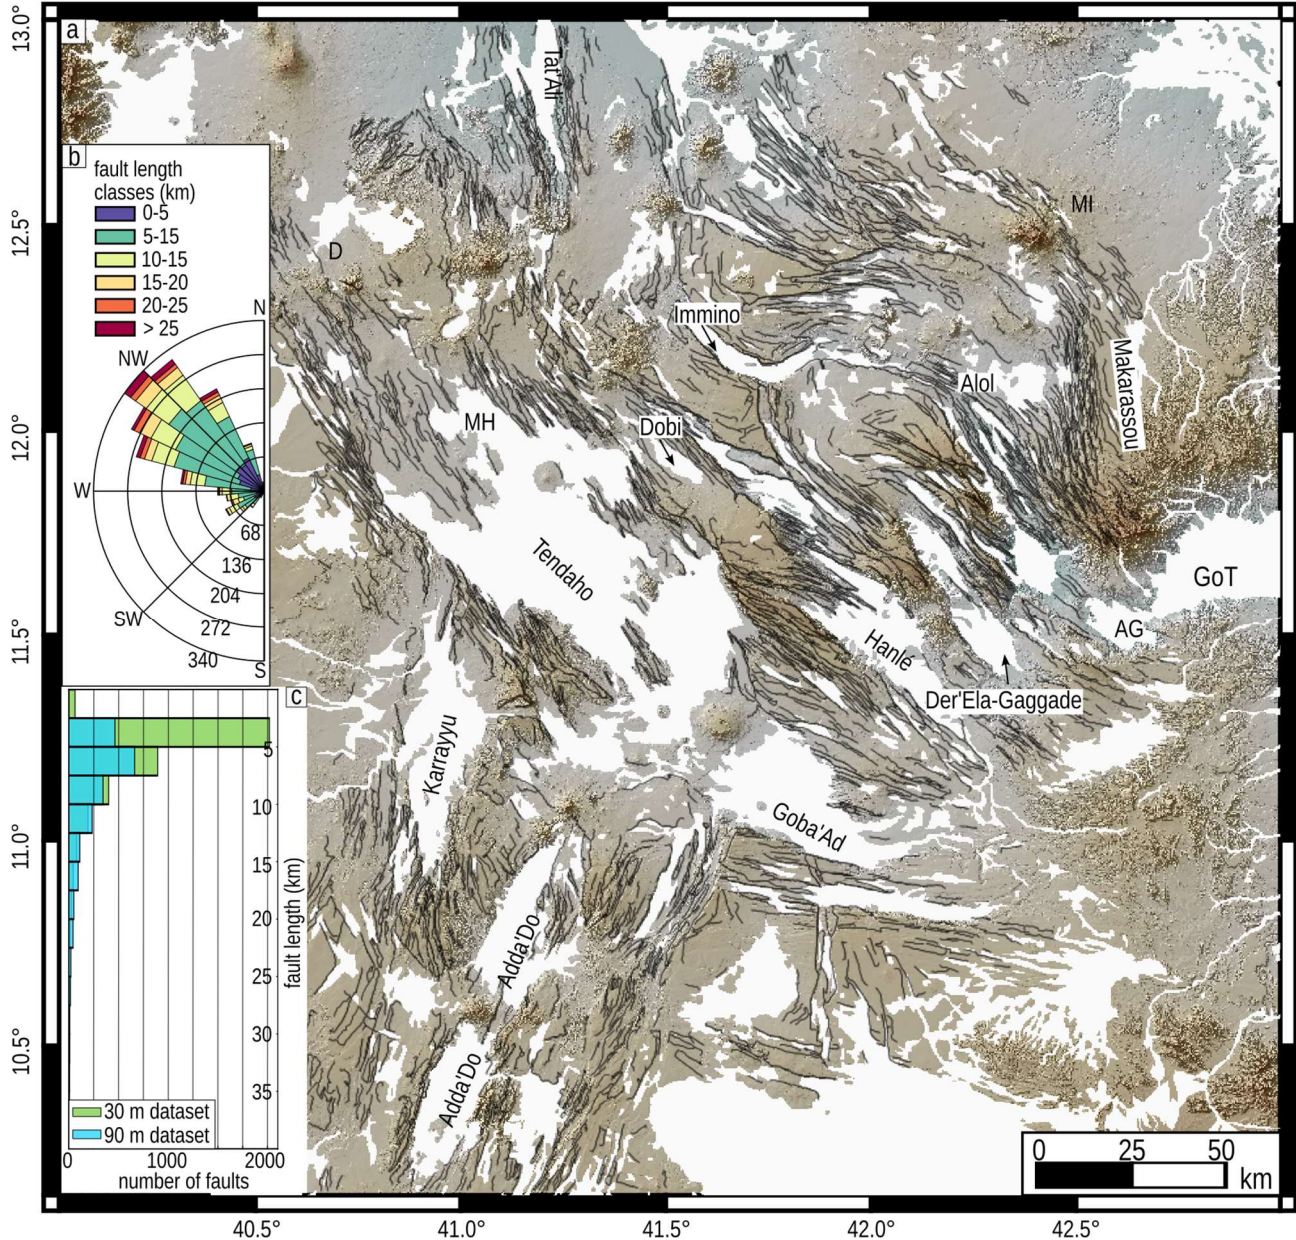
a

13.0°

12.5°

12.0°

11.5°

11.0°

10.5°

b

fault length classes (km)

0-5

5-15

10-15

15-20

20-25

> 25

N

NW

W

SW

S

68

136

204

272

340

c

5

10

15

20

25

30

35

fault length (km)

30 m dataset

90 m dataset

0

1000

2000

number of faults

Tat'Ali

D

MI

Immino

Alol

Makarassou

MH

Dobi

Tendaho

GoT

AG

Hanle

Der'Ela-Gaggade

Karrayyu

Goba'Ad

Adda'Do

Adda'Do

0

25

50

km

40.5°

41.0°

41.5°

42.0°

42.5°